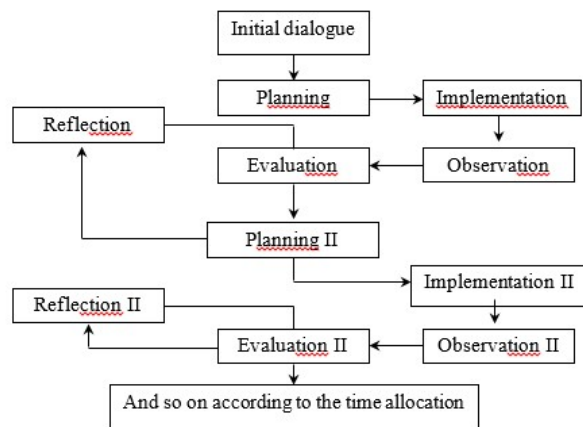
Initial dialogue

Planning

Implementation

Reflection

Evaluation

Observation

Planning II

Implementation II

Reflection II

Evaluation II

Observation II

And so on according to the time allocation